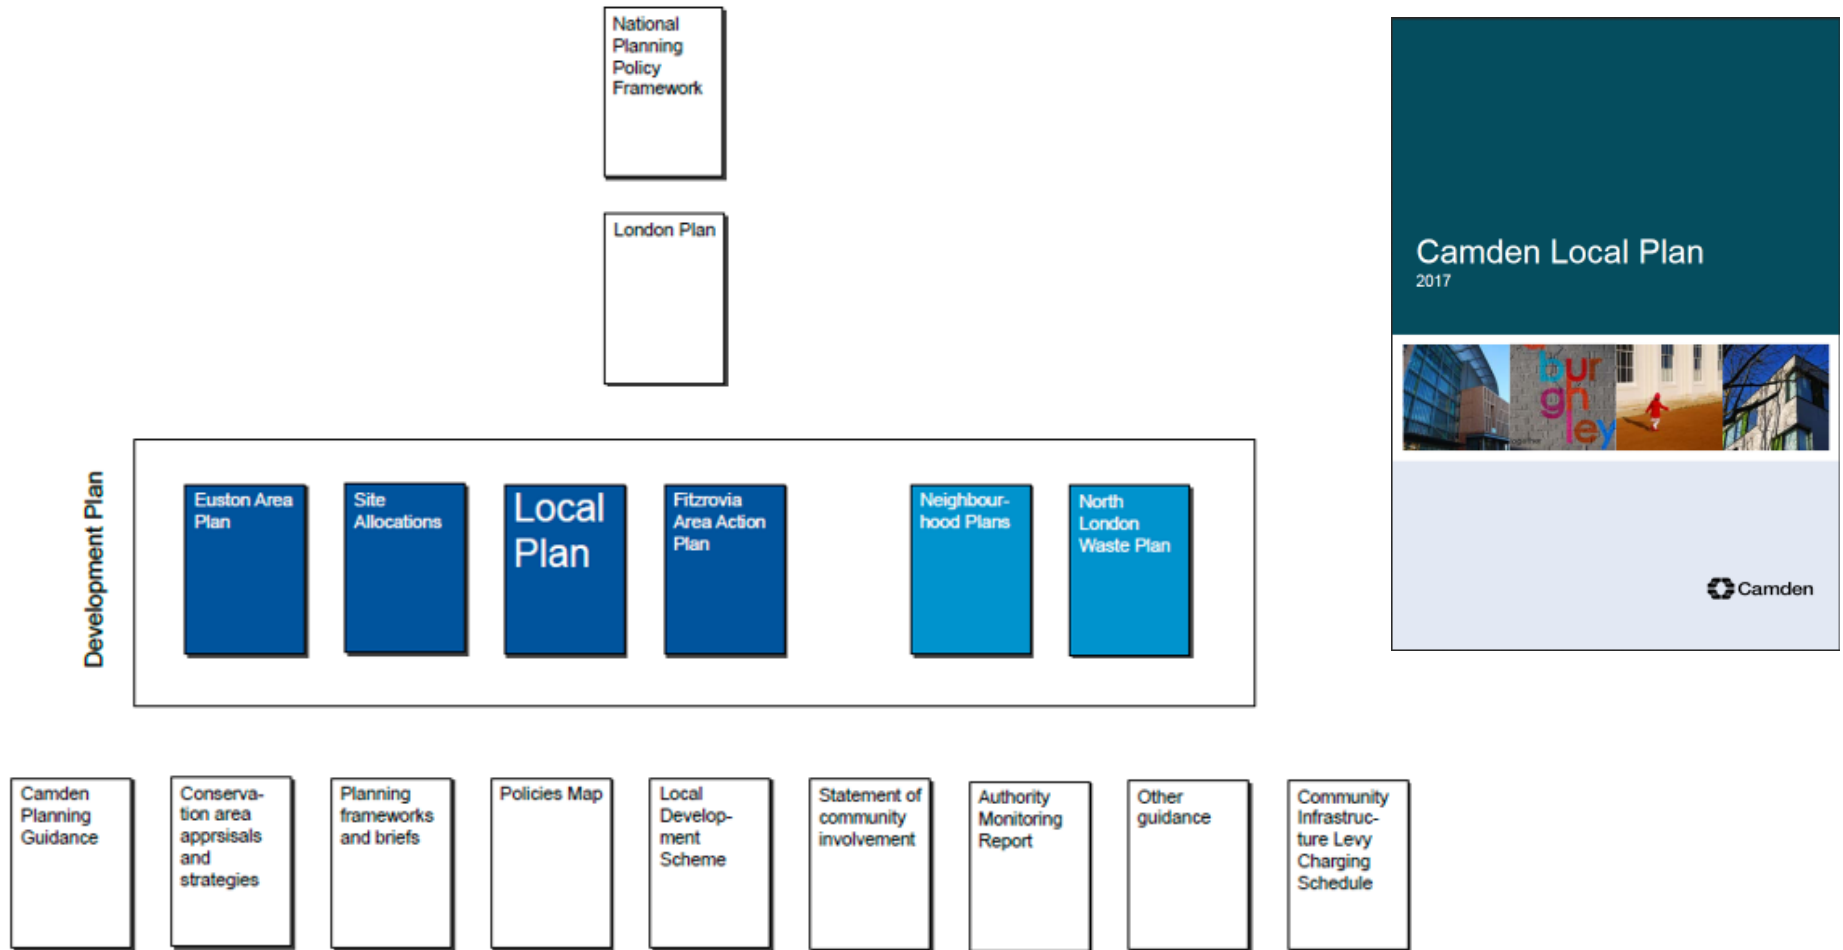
National Planning Policy Framework

London Plan

Development Plan

Euston Area Plan

Site Allocations

Local Plan

Fitzrovia Area Action Plan

Neighbourhood Plans

North London Waste Plan

Camden Local Plan
2017

burghley

Camden

Camden Planning Guidance

Conservation area apprsisals and strategies

Planning frameworks and briefs

Policies Map

Local Development Scheme

Statement of community involvement

Authority Monitoring Report

Other guidance

Community Infrastructure Levy Charging Schedule